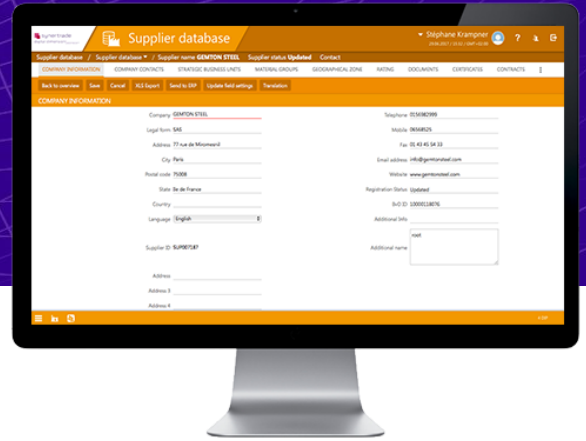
synertrade

Supplier database

Stéphane Krampner
29.06.2017 | 15:52 | GMT+02:00

?

Supplier database / Supplier database / Supplier name GEMTON STEEL Supplier status Updated Contact

COMPANY INFORMATION COMPANY CONTACTS STRATEGIC BUSINESS UNITS MATERIAL GROUPS GEOGRAPHICAL ZONE RATING DOCUMENTS CERTIFICATES CONTRACTS

Back to overview Save Cancel XLS Export Send to ERP Update field settings Translation

COMPANY INFORMATION

Company GEMTON STEEL
Legal form SAS
Address 77 rue de Miromesnil
City Paris
Postal code 75008
State Ile de France
Country
Language English
Supplier ID SUP007187
Address
Address 3
Address 4

Telephone 0156382999
Mobile 06568525
Fax 01 43 45 54 33
Email address info@gemtonsteel.com
Website www.gemtonsteel.com
Registration Status Updated
ErO ID 1000018076
Additional Info
Additional name xvxt

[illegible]